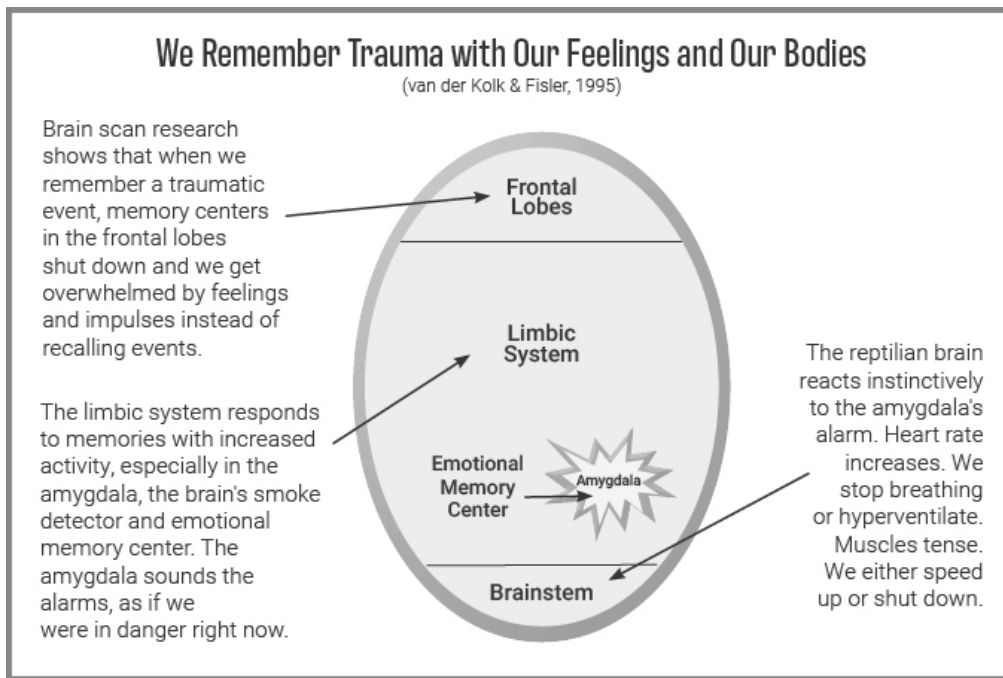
We Remember Trauma with Our Feelings and Our Bodies
(van der Kolk & Fisler, 1995)

Brain scan research shows that when we remember a traumatic event, memory centers in the frontal lobes shut down and we get overwhelmed by feelings and impulses instead of recalling events.

Frontal Lobes

Limbic System

The limbic system responds to memories with increased activity, especially in the amygdala, the brain's smoke detector and emotional memory center. The amygdala sounds the alarms, as if we were in danger right now.

Emotional Memory Center

Amygdala

Brainstem

The reptilian brain reacts instinctively to the amygdala's alarm. Heart rate increases. We stop breathing or hyperventilate. Muscles tense. We either speed up or shut down.